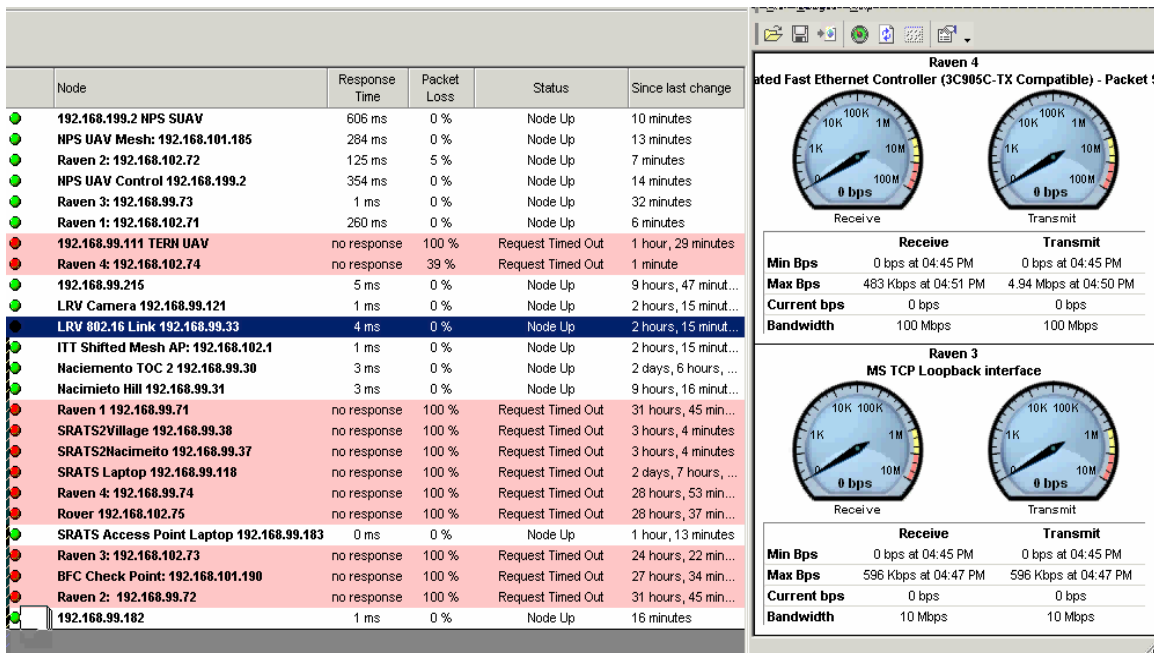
| | Node | Response Time | Packet Loss | Status | Since last change |
|---|---|---|---|---|---|
| | 192.168.199.2 NPS SUAV | 606 ms | 0 % | Node Up | 10 minutes |
| | NPS UAV Mesh: 192.168.101.185 | 284 ms | 0 % | Node Up | 13 minutes |
| | Raven 2: 192.168.102.72 | 125 ms | 5 % | Node Up | 7 minutes |
| | NPS UAV Control 192.168.199.2 | 354 ms | 0 % | Node Up | 14 minutes |
| | Raven 3: 192.168.99.73 | 1 ms | 0 % | Node Up | 32 minutes |
| | Raven 1: 192.168.102.71 | 260 ms | 0 % | Node Up | 6 minutes |
| | 192.168.99.111 TERN UAV | no response | 100 % | Request Timed Out | 1 hour, 29 minutes |
| | Raven 4: 192.168.102.74 | no response | 39 % | Request Timed Out | 1 minute |
| | 192.168.99.215 | 5 ms | 0 % | Node Up | 9 hours, 47 minut... |
| | LRV Camera 192.168.99.121 | 1 ms | 0 % | Node Up | 2 hours, 15 minut... |
| | LRV 802.16 Link 192.168.99.33 | 4 ms | 0 % | Node Up | 2 hours, 15 minut... |
| | ITT Shifted Mesh AP: 192.168.102.1 | 1 ms | 0 % | Node Up | 2 hours, 15 minut... |
| | Naciemento TOC 2 192.168.99.30 | 3 ms | 0 % | Node Up | 2 days, 6 hours, ... |
| | Nacimieto Hill 192.168.99.31 | 3 ms | 0 % | Node Up | 9 hours, 16 minut... |
| | Raven 1 192.168.99.71 | no response | 100 % | Request Timed Out | 31 hours, 45 min... |
| | SRATS2Village 192.168.99.38 | no response | 100 % | Request Timed Out | 3 hours, 4 minutes |
| | SRATS2Nacimeito 192.168.99.37 | no response | 100 % | Request Timed Out | 3 hours, 4 minutes |
| | SRATS Laptop 192.168.99.118 | no response | 100 % | Request Timed Out | 2 days, 7 hours, ... |
| | Raven 4: 192.168.99.74 | no response | 100 % | Request Timed Out | 28 hours, 53 min... |
| | Rover 192.168.102.75 | no response | 100 % | Request Timed Out | 28 hours, 37 min... |
| | SRATS Access Point Laptop 192.168.99.183 | 0 ms | 0 % | Node Up | 1 hour, 13 minutes |
| | Raven 3: 192.168.102.73 | no response | 100 % | Request Timed Out | 24 hours, 22 min... |
| | BFC Check Point: 192.168.101.190 | no response | 100 % | Request Timed Out | 27 hours, 34 min... |
| | Raven 2: 192.168.99.72 | no response | 100 % | Request Timed Out | 31 hours, 45 min... |
| | 192.168.99.182 | 1 ms | 0 % | Node Up | 16 minutes |

Raven 4
ated Fast Ethernet Controller (3C905C-TX Compatible) - Packet S

100K 10K 1M 1K 10M 100M 0 bps
Receive
100K 10K 1M 1K 10M 100M 0 bps
Transmit

| | Receive | Transmit |
|---|---|---|
| Min Bps | 0 bps at 04:45 PM | 0 bps at 04:45 PM |
| Max Bps | 483 Kbps at 04:51 PM | 4.94 Mbps at 04:50 PM |
| Current bps | 0 bps | 0 bps |
| Bandwidth | 100 Mbps | 100 Mbps |

Raven 3
MS TCP Loopback interface

10K 100K 1K 1M 10M 0 bps
Receive
10K 100K 1K 1M 10M 0 bps
Transmit

| | Receive | Transmit |
|---|---|---|
| Min Bps | 0 bps at 04:45 PM | 0 bps at 04:45 PM |
| Max Bps | 596 Kbps at 04:47 PM | 596 Kbps at 04:47 PM |
| Current bps | 0 bps | 0 bps |
| Bandwidth | 10 Mbps | 10 Mbps |